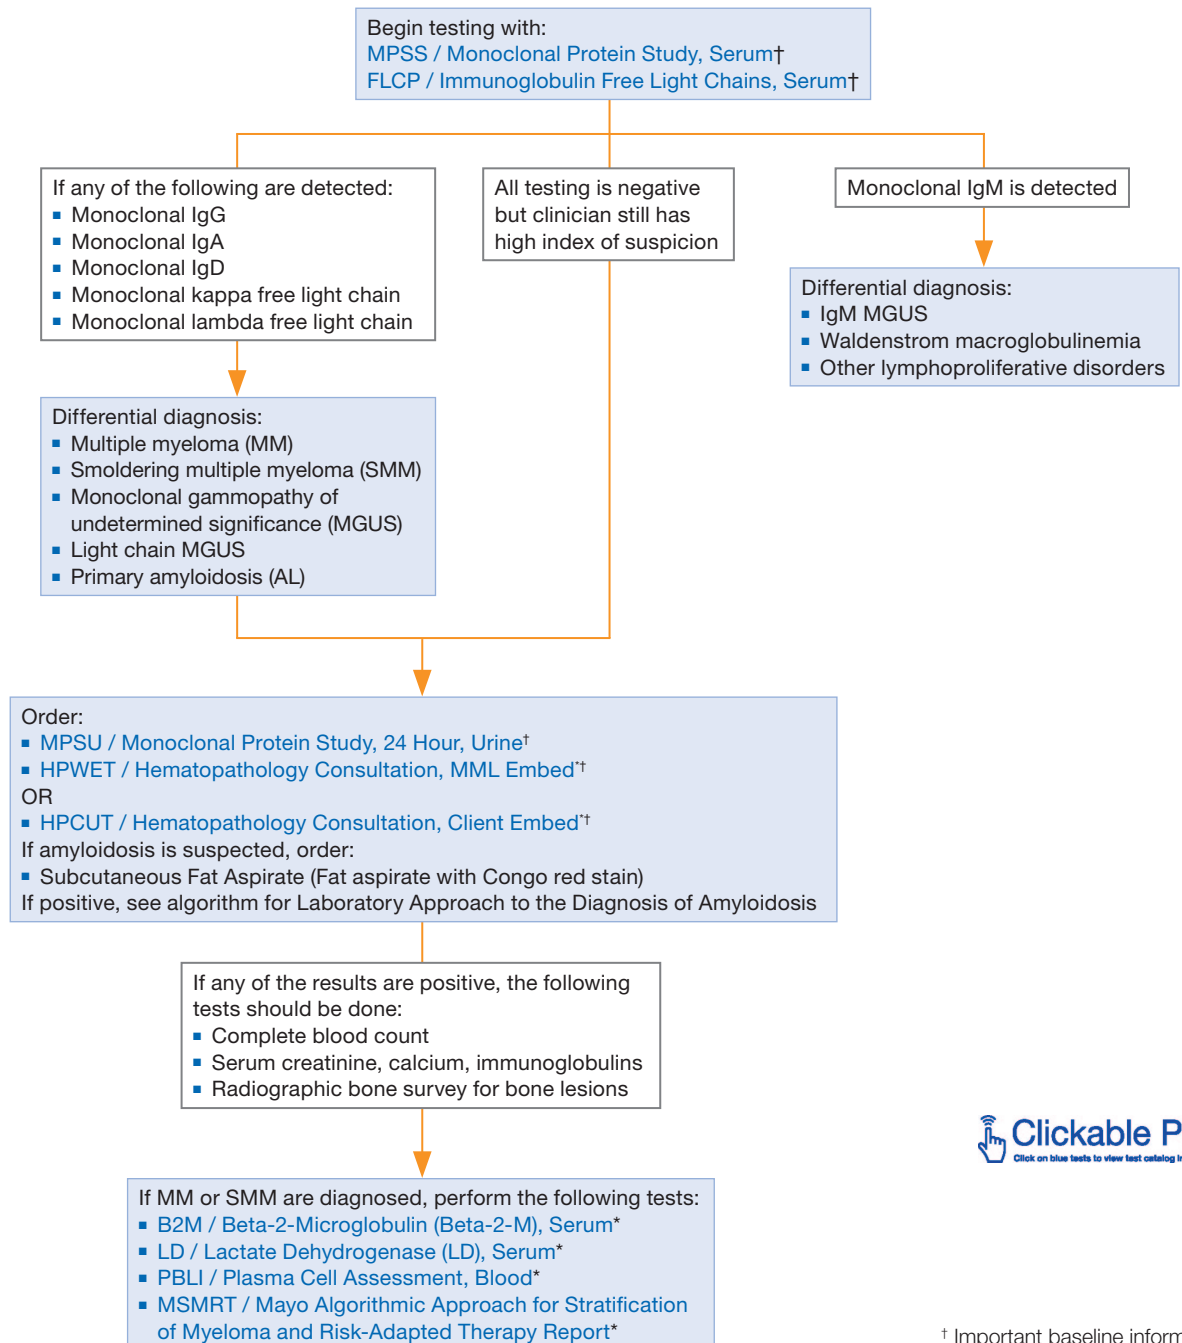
Begin testing with:
MPSS / Monoclonal Protein Study, Serum†
FLCP / Immunoglobulin Free Light Chains, Serum†

If any of the following are detected:
- Monoclonal IgG
- Monoclonal IgA
- Monoclonal IgD
- Monoclonal kappa free light chain
- Monoclonal lambda free light chain

All testing is negative but clinician still has high index of suspicion

Monoclonal IgM is detected

Differential diagnosis:
- IgM MGUS
- Waldenstrom macroglobulinemia
- Other lymphoproliferative disorders

Differential diagnosis:
- Multiple myeloma (MM)
- Smoldering multiple myeloma (SMM)
- Monoclonal gammopathy of undetermined significance (MGUS)
- Light chain MGUS
- Primary amyloidosis (AL)

Order:
- MPSU / Monoclonal Protein Study, 24 Hour, Urine†
- HPWET / Hematopathology Consultation, MML Embed*†
OR
- HPCUT / Hematopathology Consultation, Client Embed*†
If amyloidosis is suspected, order:
- Subcutaneous Fat Aspirate (Fat aspirate with Congo red stain)
If positive, see algorithm for Laboratory Approach to the Diagnosis of Amyloidosis

If any of the results are positive, the following tests should be done:
- Complete blood count
- Serum creatinine, calcium, immunoglobulins
- Radiographic bone survey for bone lesions

Clickable P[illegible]
Click on blue tests to view test catalog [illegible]

If MM or SMM are diagnosed, perform the following tests:
- B2M / Beta-2-Microglobulin (Beta-2-M), Serum*
- LD / Lactate Dehydrogenase (LD), Serum*
- PBLI / Plasma Cell Assessment, Blood*
- MSMRT / Mayo Algorithmic Approach for Stratification of Myeloma and Risk-Adapted Therapy Report*

† Important baseline inform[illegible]